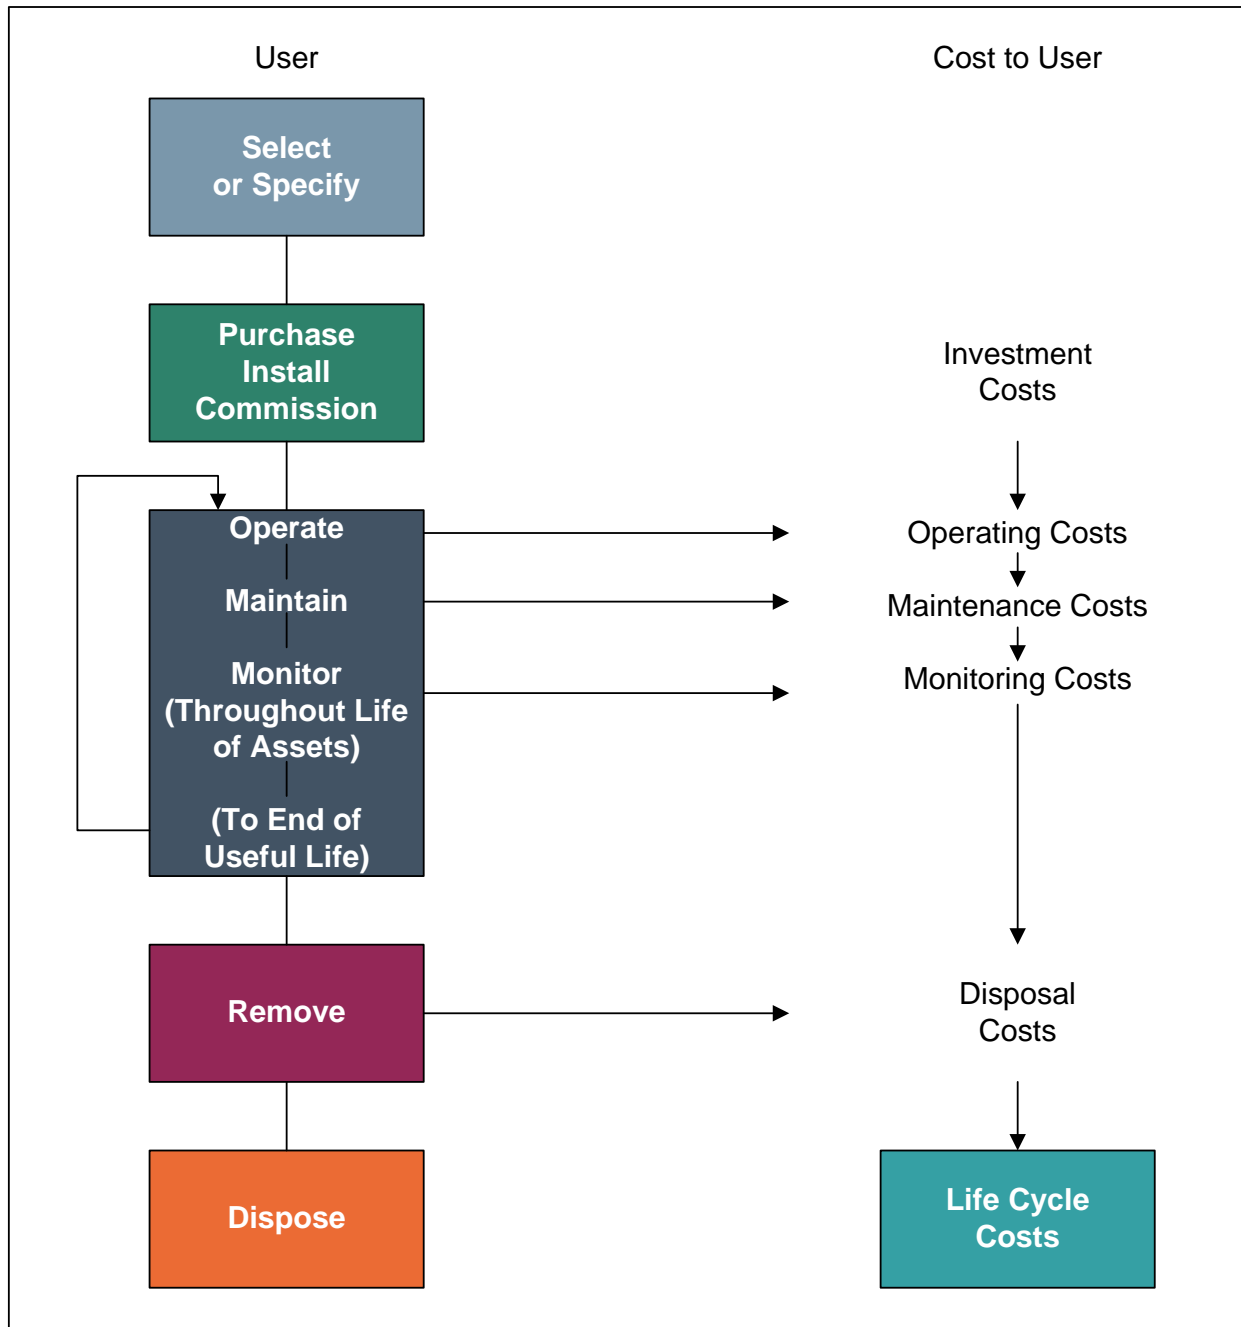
User

Cost to User

Select or Specify

Purchase Install Commission

Investment Costs

Operate

Maintain

Monitor (Throughout Life of Assets)

(To End of Useful Life)

Operating Costs

Maintenance Costs

Monitoring Costs

Remove

Disposal Costs

Dispose

Life Cycle Costs